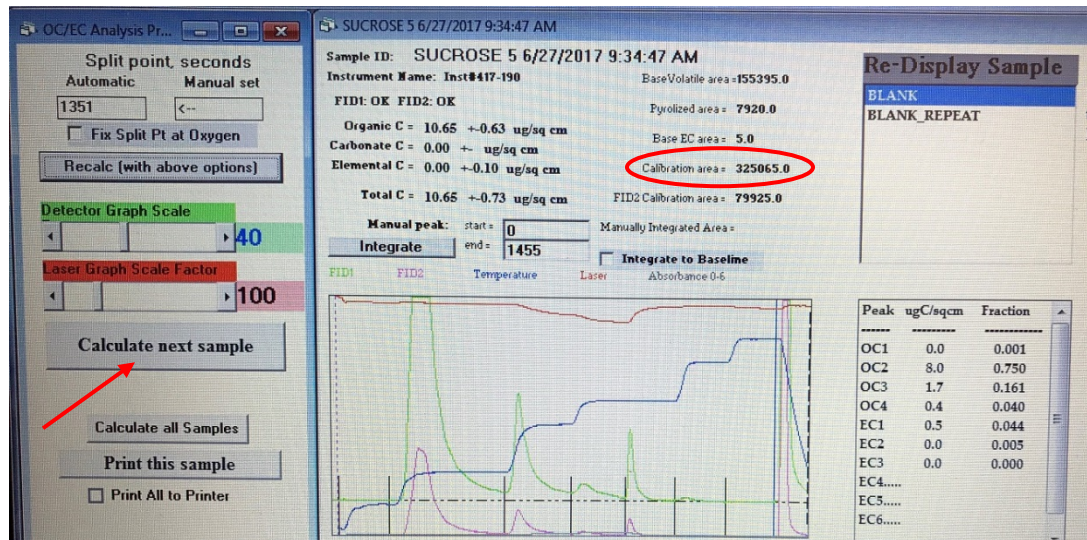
OC/EC Analysis Pr...

Split point, seconds
Automatic Manual set
1351 <--
Fix Split Pt at Oxygen
Recalc (with above options)
Detector Graph Scale
40
Laser Graph Scale Factor
100
Calculate next sample
Calculate all Samples
Print this sample
Print All to Printer

SUCROSE 5 6/27/2017 9:34:47 AM

Sample ID: SUCROSE 5 6/27/2017 9:34:47 AM
Instrument Name: Inst#417-190
FID1: OK FID2: OK
Organic C = 10.65 +-0.63 ug/sq cm
Carbonate C = 0.00 +- ug/sq cm
Elemental C = 0.00 +-0.10 ug/sq cm
Total C = 10.65 +-0.73 ug/sq cm
BaseVolatile area =155395.0
Pyrolized area = 7920.0
Base EC area = 5.0
Calibration area = 325065.0
FID2 Calibration area = 79925.0
Manual peak: start = 0
Integrate end = 1455
Manually Integrated Area =
Integrate to Baseline
FID1 FID2 Temperature Laser Absorbance 0-6

Re-Display Sample
BLANK
BLANK_REPEAT

| Peak | ugC/sqcm | Fraction |
|---|---|---|
| ------ | --------- | ------------ |
| OC1 | 0.0 | 0.001 |
| OC2 | 8.0 | 0.750 |
| OC3 | 1.7 | 0.161 |
| OC4 | 0.4 | 0.040 |
| EC1 | 0.5 | 0.044 |
| EC2 | 0.0 | 0.005 |
| EC3 | 0.0 | 0.000 |
| EC4..... | | |
| EC5..... | | |
| EC6..... | | |